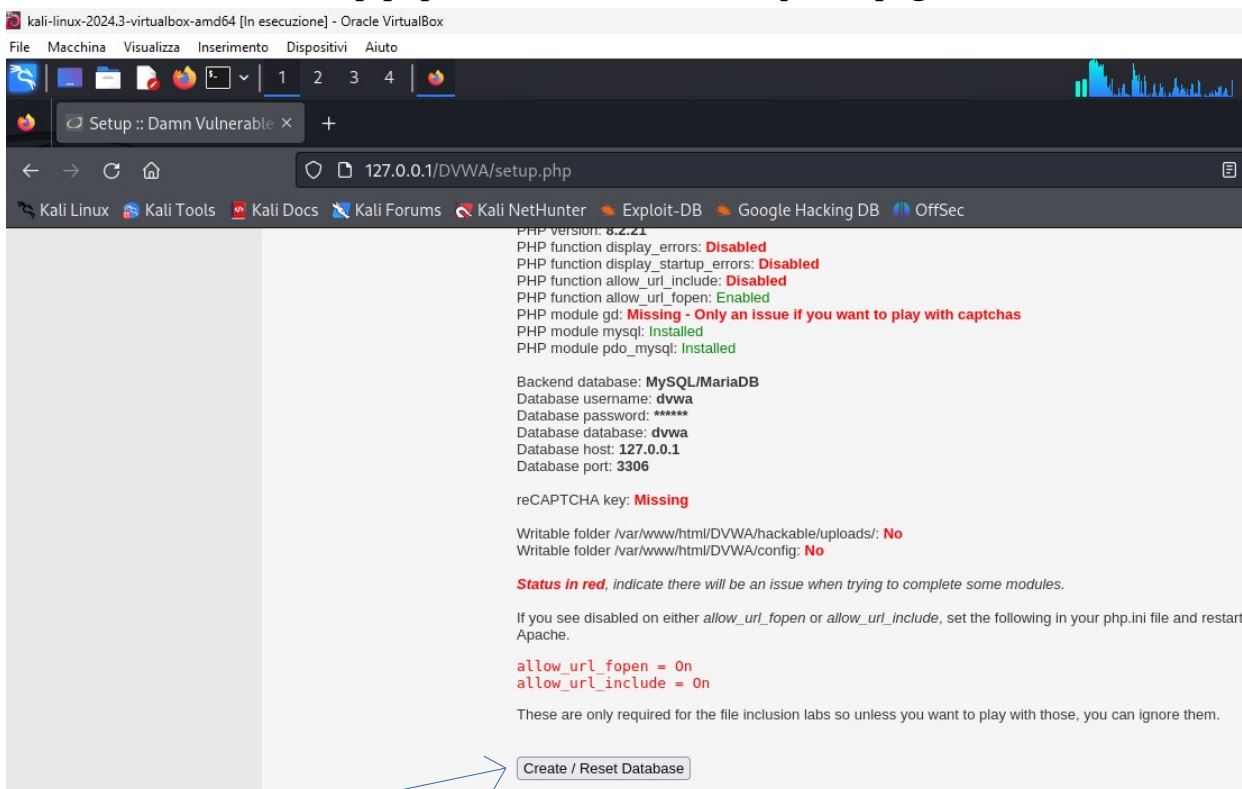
kali-linux-2024.3-virtualbox-amd64 [In esecuzione] - Oracle VirtualBox

File Macchina Visualizza Inserimento Dispositivi Aiuto

1 2 3 4

Setup :: Damn Vulnerable ×

127.0.0.1/DVWA/setup.php

Kali Linux Kali Tools Kali Docs Kali Forums Kali NetHunter Exploit-DB Google Hacking DB OffSec

PHP version: 8.2.21
PHP function display_errors: **Disabled**
PHP function display_startup_errors: **Disabled**
PHP function allow_url_include: **Disabled**
PHP function allow_url_fopen: Enabled
PHP module gd: **Missing - Only an issue if you want to play with captchas**
PHP module mysql: Installed
PHP module pdo_mysql: Installed

Backend database: **MySQL/MariaDB**
Database username: **dvwa**
Database password: **\*\*\*\*\*\***
Database database: **dvwa**
Database host: **127.0.0.1**
Database port: **3306**

reCAPTCHA key: **Missing**

Writable folder /var/www/html/DVWA/hackable/uploads/: **No**
Writable folder /var/www/html/DVWA/config: **No**

***Status in red***, *indicate there will be an issue when trying to complete some modules.*

If you see disabled on either *allow_url_fopen* or *allow_url_include*, set the following in your php.ini file and restart Apache.

allow_url_fopen = On
allow_url_include = On

These are only required for the file inclusion labs so unless you want to play with those, you can ignore them.

Create / Reset Database